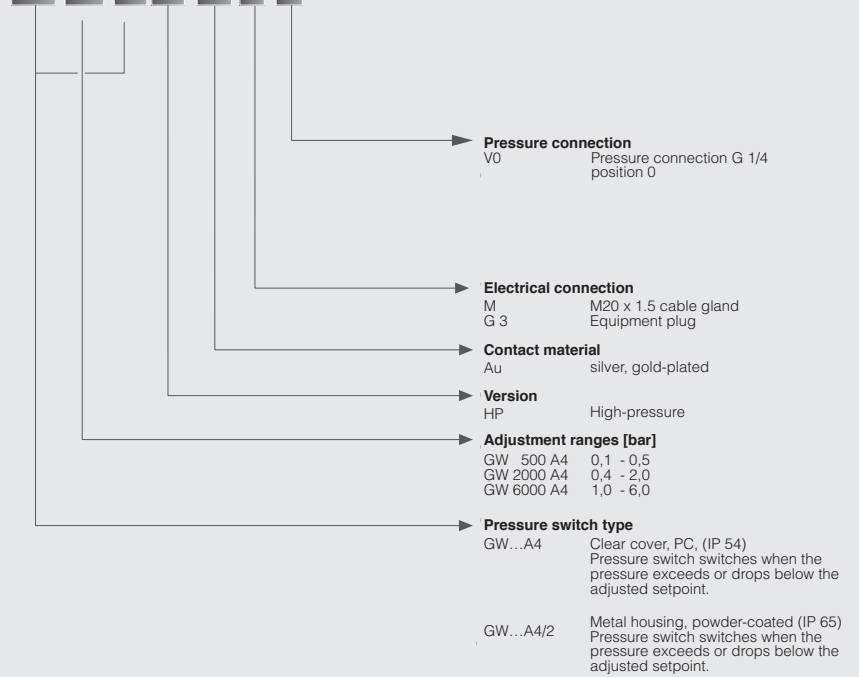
**Pressure connection**
V0 Pressure connection G 1/4 position 0

**Electrical connection**
M M20 x 1.5 cable gland
G 3 Equipment plug

**Contact material**
Au silver, gold-plated

**Version**
HP High-pressure

**Adjustment ranges [bar]**
GW 500 A4 0,1 - 0,5
GW 2000 A4 0,4 - 2,0
GW 6000 A4 1,0 - 6,0

**Pressure switch type**
GW…A4 Clear cover, PC, (IP 54) Pressure switch switches when the pressure exceeds or drops below the adjusted setpoint.

GW…A4/2 Metal housing, powder-coated (IP 65) Pressure switch switches when the pressure exceeds or drops below the adjusted setpoint.